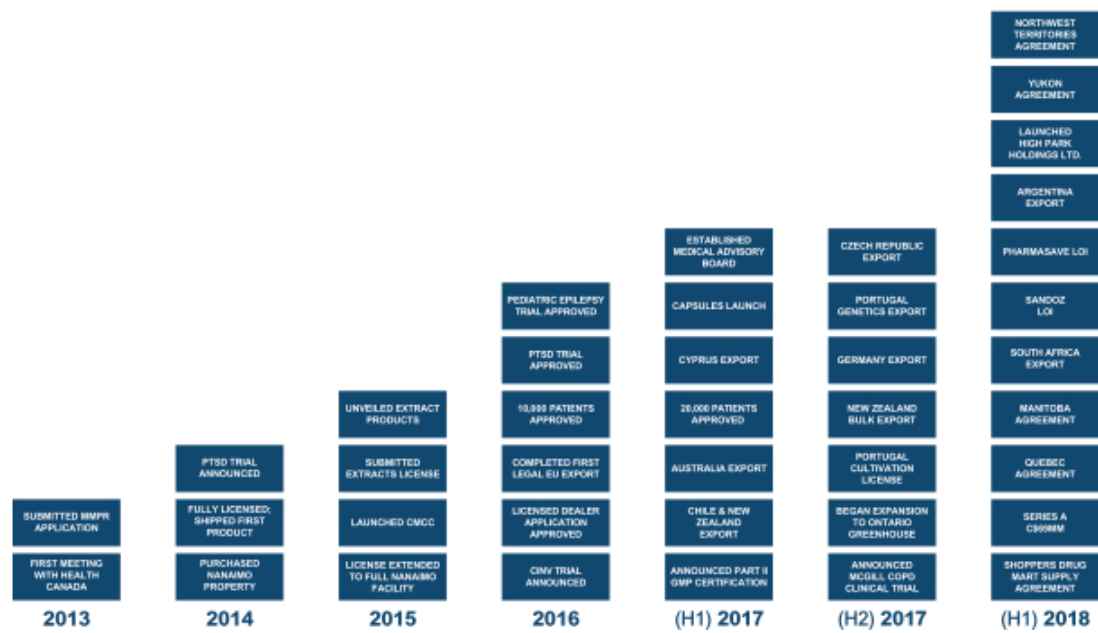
SUBMITTED MMPR APPLICATION

FIRST MEETING WITH HEALTH CANADA

2013

PTSD TRIAL ANNOUNCED

FULLY LICENSED; SHIPPED FIRST PRODUCT

PURCHASED NANAIMO PROPERTY

2014

UNVEILED EXTRACT PRODUCTS

SUBMITTED EXTRACTS LICENSE

LAUNCHED CMCC

LICENSE EXTENDED TO FULL NANAIMO FACILITY

2015

PEDIATRIC EPILEPSY TRIAL APPROVED

PTSD TRIAL APPROVED

10,000 PATIENTS APPROVED

COMPLETED FIRST LEGAL EU EXPORT

LICENSED DEALER APPLICATION APPROVED

CINV TRIAL ANNOUNCED

2016

ESTABLISHED MEDICAL ADVISORY BOARD

CAPSULES LAUNCH

CYPRUS EXPORT

20,000 PATIENTS APPROVED

AUSTRALIA EXPORT

CHILE & NEW ZEALAND EXPORT

ANNOUNCED PART II GMP CERTIFICATION

(H1) 2017

CZECH REPUBLIC EXPORT

PORTUGAL GENETICS EXPORT

GERMANY EXPORT

NEW ZEALAND BULK EXPORT

PORTUGAL CULTIVATION LICENSE

BEGAN EXPANSION TO ONTARIO GREENHOUSE

ANNOUNCED MCGILL COPD CLINICAL TRIAL

(H2) 2017

NORTHWEST TERRITORIES AGREEMENT

YUKON AGREEMENT

LAUNCHED HIGH PARK HOLDINGS LTD.

ARGENTINA EXPORT

PHARMASAVE LOI

SANDOZ LOI

SOUTH AFRICA EXPORT

MANITOBA AGREEMENT

QUEBEC AGREEMENT

SERIES A C$69MM

SHOPPERS DRUG MART SUPPLY AGREEMENT

(H1) 2018